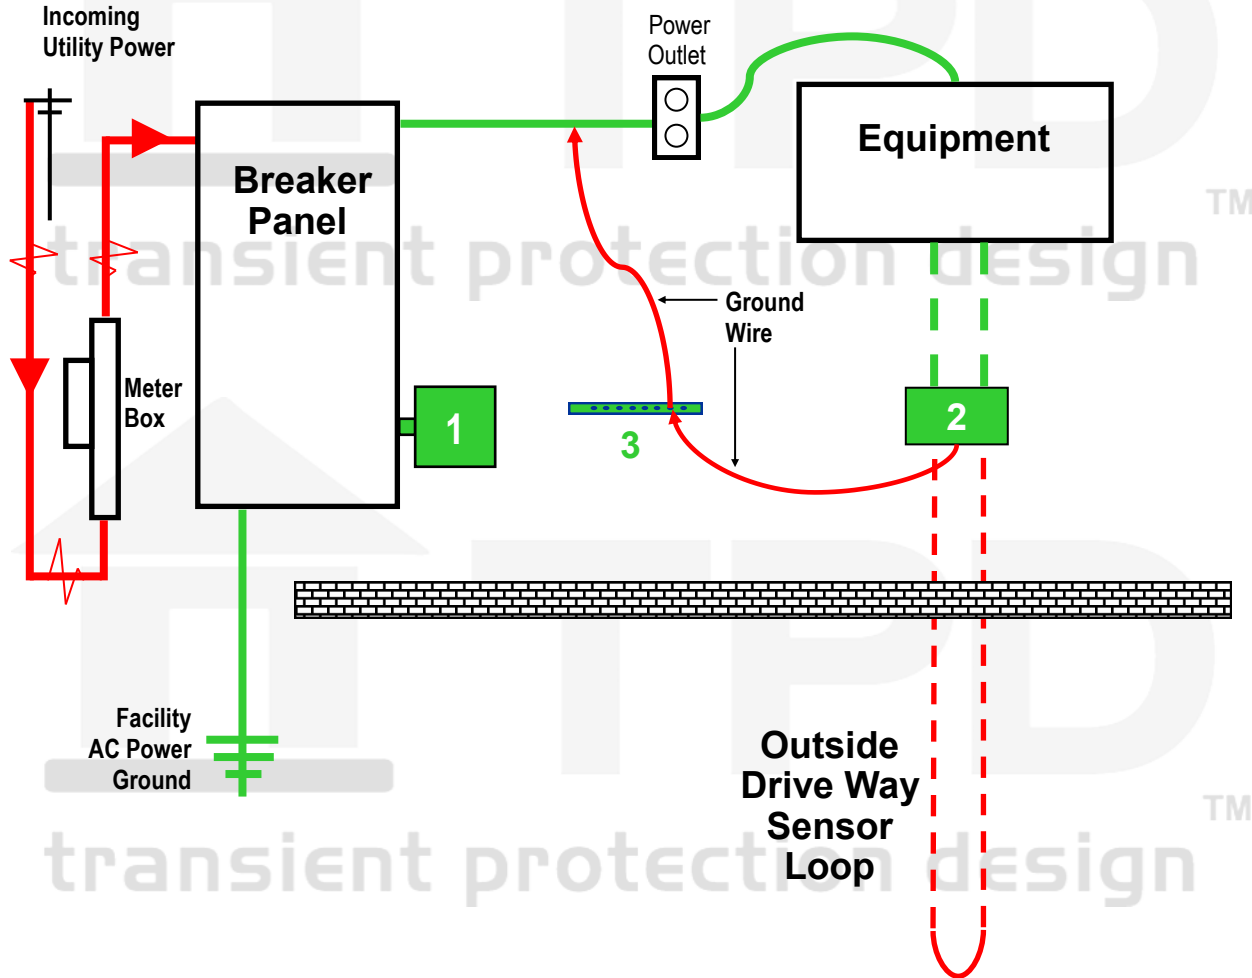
Incoming Utility Power

Power Outlet

Equipment

Breaker Panel

TM

transient protection design

Ground Wire

Meter Box

1

3

2

Facility AC Power Ground

Outside Drive Way Sensor Loop

TM

transient protection design